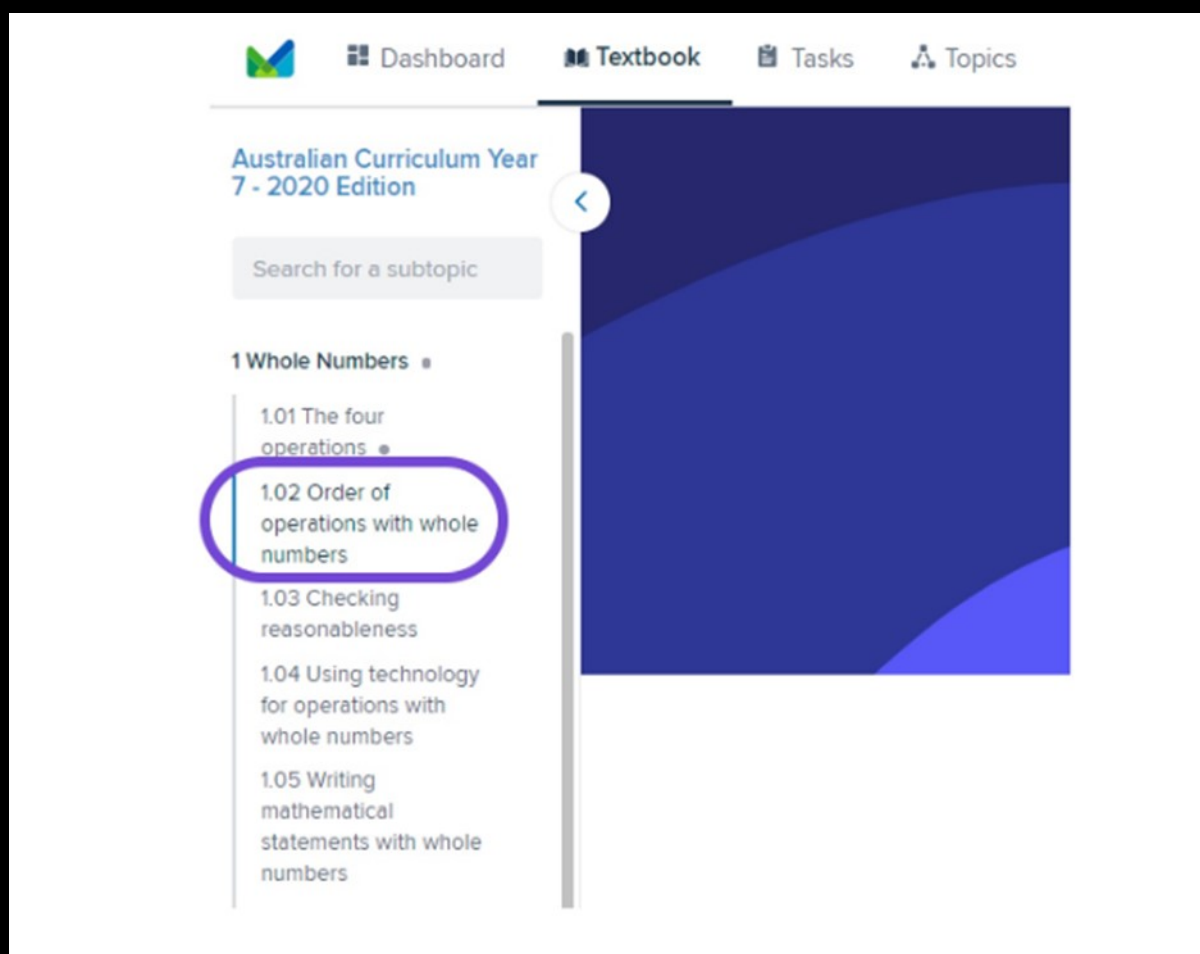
Dashboard Textbook Tasks Topics

Australian Curriculum Year 7 - 2020 Edition

Search for a subtopic

1 Whole Numbers

1.01 The four operations

1.02 Order of operations with whole numbers

1.03 Checking reasonableness

1.04 Using technology for operations with whole numbers

1.05 Writing mathematical statements with whole numbers